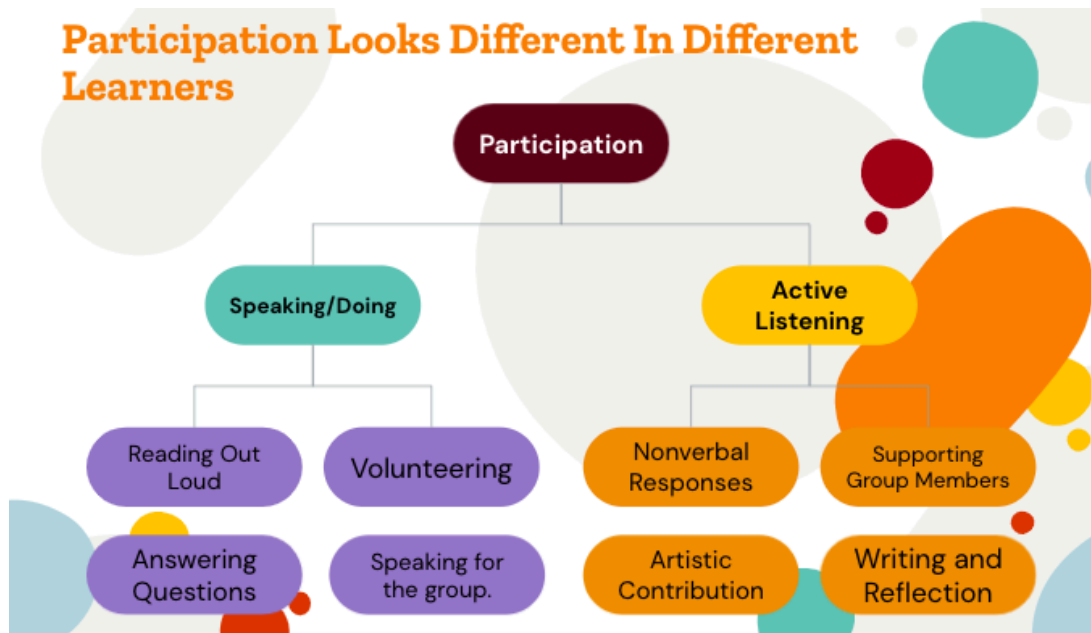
Participation Looks Different In Different Learners

Participation

Speaking/Doing

Active Listening

Reading Out Loud

Volunteering

Answering Questions

Speaking for the group.

Nonverbal Responses

Supporting Group Members

Artistic Contribution

Writing and Reflection